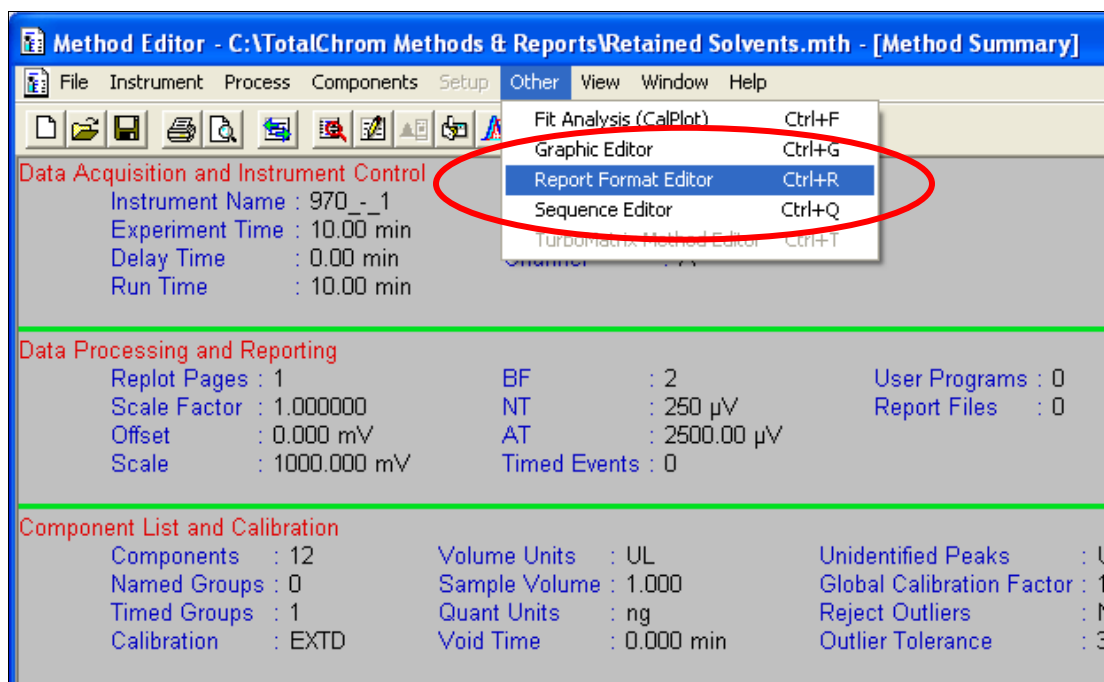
Method Editor - C:\TotalChrom Methods & Reports\Retained Solvents.mth - [Method Summary]

File Instrument Process Components Setup Other View Window Help

Fit Analysis (CalPlot) Ctrl+F
Graphic Editor Ctrl+G
Report Format Editor Ctrl+R
Sequence Editor Ctrl+Q
TurboMatrix Method Editor Ctrl+T

Data Acquisition and Instrument Control
Instrument Name : 970_-_1
Experiment Time : 10.00 min
Delay Time : 0.00 min
Run Time : 10.00 min
Channel : A

Data Processing and Reporting
Replot Pages : 1
Scale Factor : 1.000000
Offset : 0.000 mV
Scale : 1000.000 mV
BF : 2
NT : 250 µV
AT : 2500.00 µV
Timed Events : 0
User Programs : 0
Report Files : 0

Component List and Calibration
Components : 12
Named Groups : 0
Timed Groups : 1
Calibration : EXTD
Volume Units : UL
Sample Volume : 1.000
Quant Units : ng
Void Time : 0.000 min
Unidentified Peaks : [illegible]
Global Calibration Factor : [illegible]
Reject Outliers : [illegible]
Outlier Tolerance : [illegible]